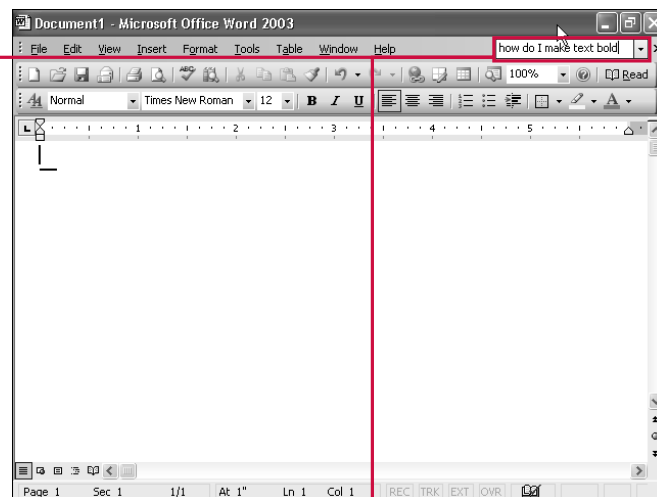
Document1 - Microsoft Office Word 2003

File Edit View Insert Format Tools Table Window Help

how do I make text bold

100%

Read

Normal

Times New Roman

12

B I U

Page 1 Sec 1 1/1 At 1" Ln 1 Col 1 REC TRK EXT OVR